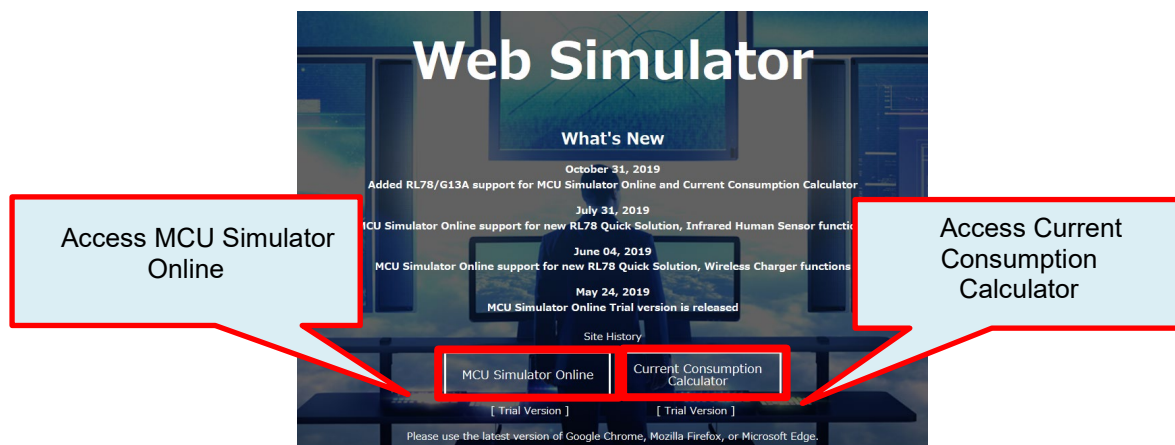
Web Simulator

What's New

October 31, 2019
Added RL78/G13A support for MCU Simulator Online and Current Consumption Calculator

July 31, 2019
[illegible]CU Simulator Online support for new RL78 Quick Solution, Infrared Human Sensor functio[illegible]

June 04, 2019
MCU Simulator Online support for new RL78 Quick Solution, Wireless Charger functions

May 24, 2019
MCU Simulator Online Trial version is released

Site History

Access MCU Simulator Online

Access Current Consumption Calculator

MCU Simulator Online

Current Consumption Calculator

[ Trial Version ]

[ Trial Version ]

Please use the latest version of Google Chrome, Mozilla Firefox, or Microsoft Edge.